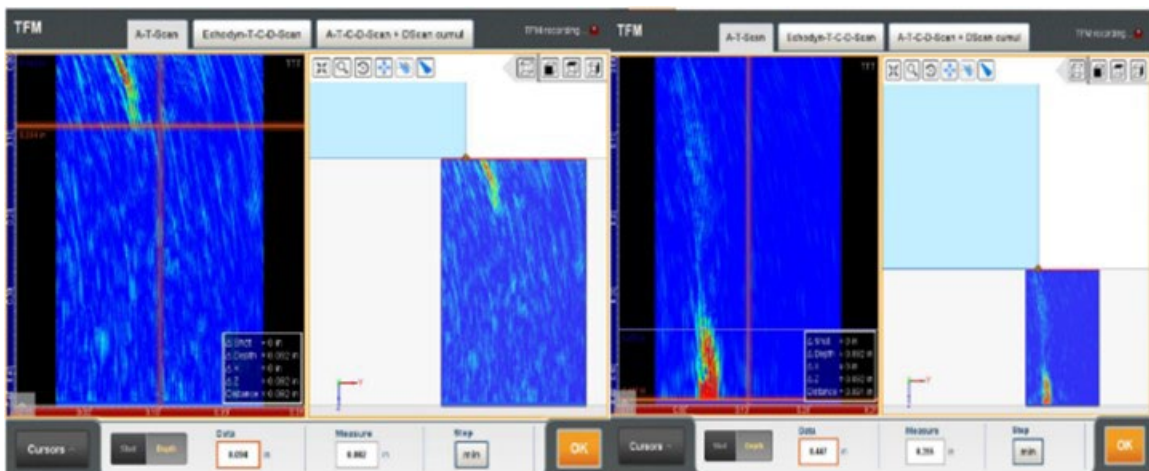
TFM

A-T-Scan | Echodyn-T-C-D-Scan | A-T-C-D-Scan + DScan cumul

TFM recording

Δ Shot = 0 in
Δ Depth = 0.092 in
Δ X = 0 in
Δ Z = 0.092 in
Distance = 0.092 in

Cursors | Shot | Depth | Data 0.098 in | Measure 0.092 in | Step min | OK

TFM

A-T-Scan | Echodyn-T-C-D-Scan | A-T-C-D-Scan + DScan cumul

TFM recording

Δ Shot = 0 in
Δ Depth = 0.692 in
Δ X = 0 in
Δ Z = 0.692 in
Distance = 0.691 in

Cursors | Shot | Depth | Data 0.447 in | Measure 0.255 in | Step min | OK